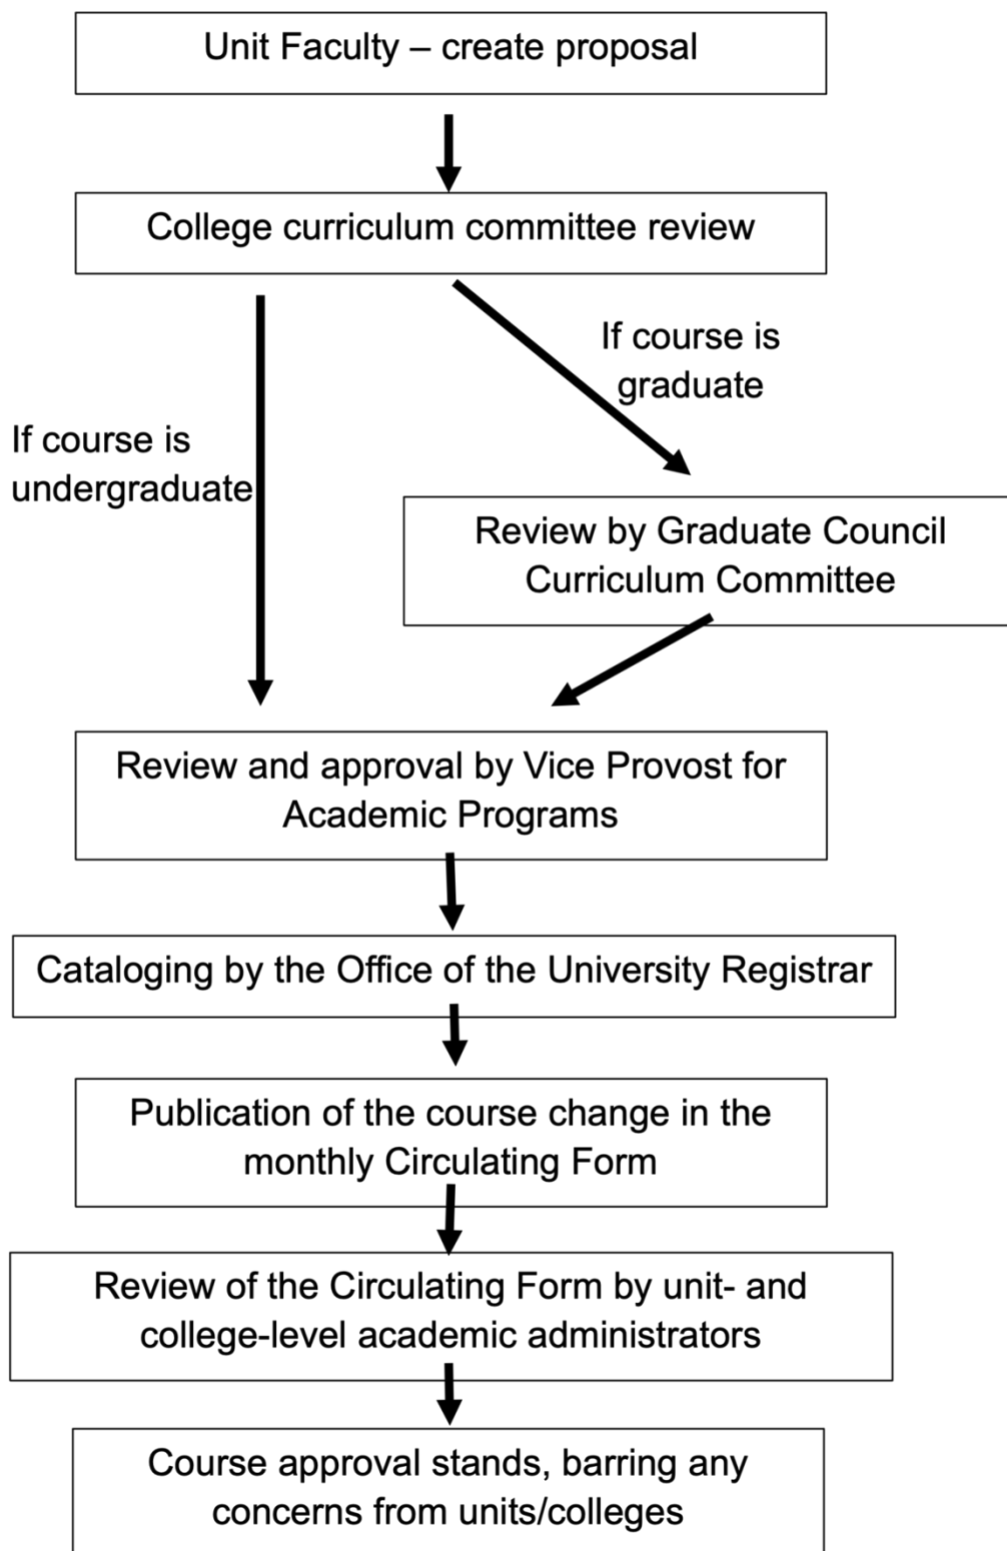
Unit Faculty – create proposal

College curriculum committee review

If course is graduate

If course is undergraduate

Review by Graduate Council Curriculum Committee

Review and approval by Vice Provost for Academic Programs

Cataloging by the Office of the University Registrar

Publication of the course change in the monthly Circulating Form

Review of the Circulating Form by unit- and college-level academic administrators

Course approval stands, barring any concerns from units/colleges